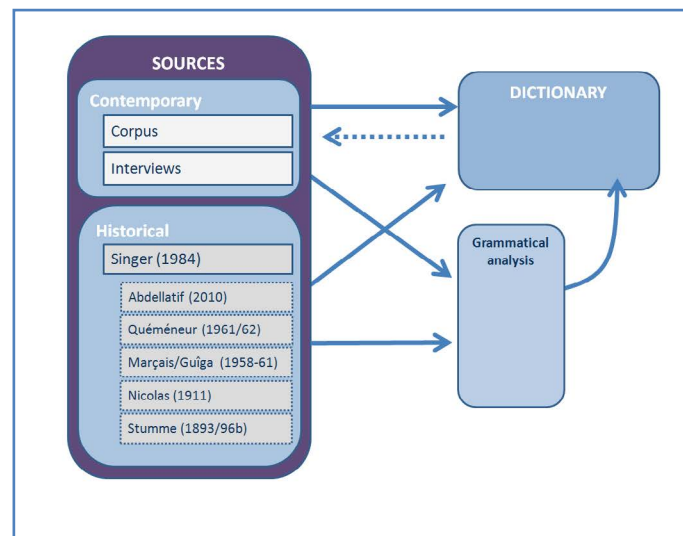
SOURCES

Contemporary

Corpus

Interviews

Historical

Singer (1984)

Abdellatif (2010)

Quéméneur (1961/62)

Marçais/Guîga (1958-61)

Nicolas (1911)

Stumme (1893/96b)

DICTIONARY

Grammatical analysis